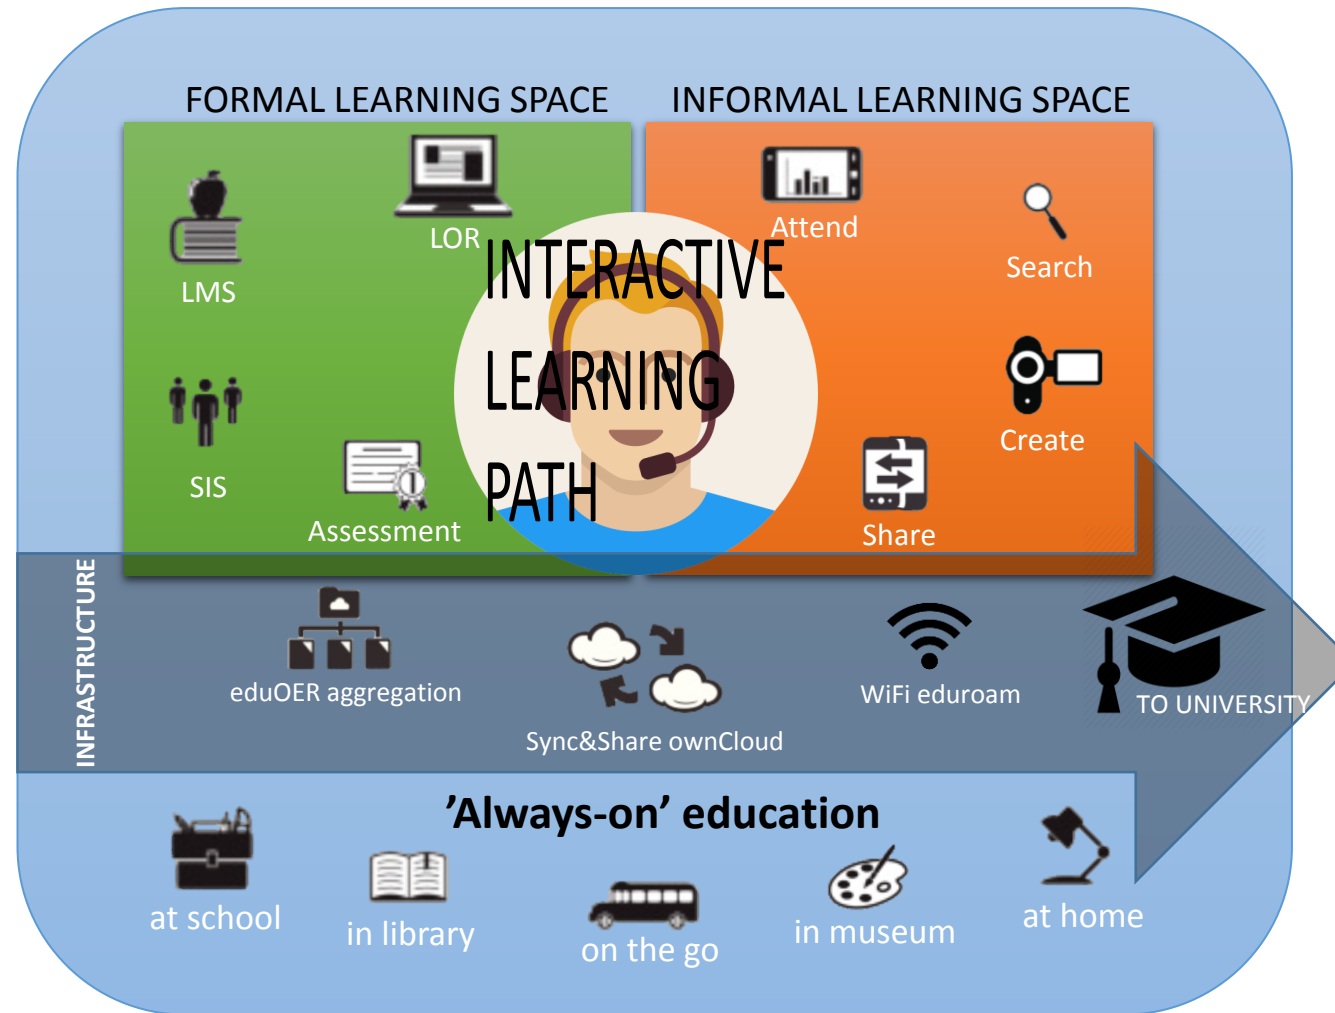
FORMAL LEARNING SPACE

INFORMAL LEARNING SPACE

LMS

LOR

SIS

Assessment

INTERACTIVE LEARNING PATH

Attend

Search

Create

Share

INFRASTRUCTURE

eduOER aggregation

Sync&Share ownCloud

WiFi eduroam

TO UNIVERSITY

’Always-on’ education

at school

in library

on the go

in museum

at home